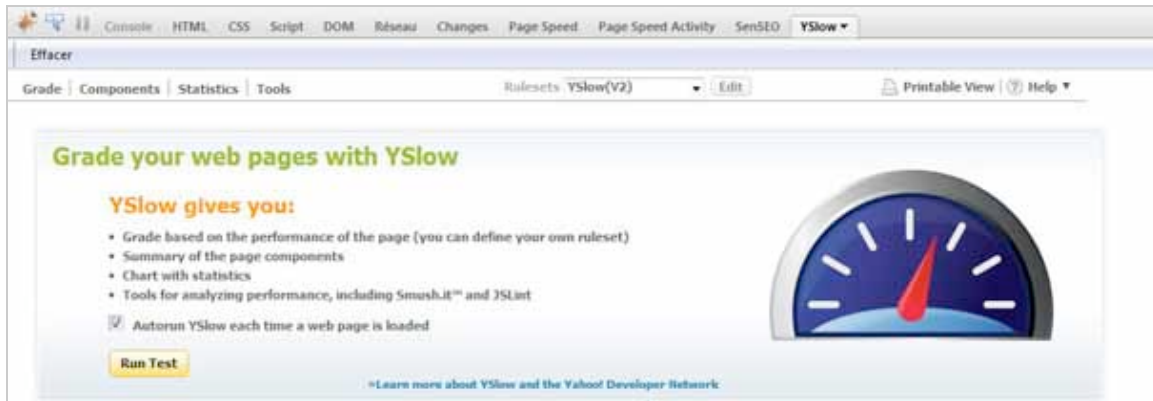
Console HTML CSS Script DOM Réseau Changes Page Speed Page Speed Activity SenSEO YSlow ▾

Effacer

Grade | Components | Statistics | Tools

Rulesets YSlow(V2) Edit

Printable View | Help ▾

Grade your web pages with YSlow

YSlow gives you:

- Grade based on the performance of the page (you can define your own ruleset)
- Summary of the page components
- Chart with statistics
- Tools for analyzing performance, including Smush.it™ and JSLint

Autorun YSlow each time a web page is loaded

Run Test

»Learn more about YSlow and the Yahoo! Developer Network